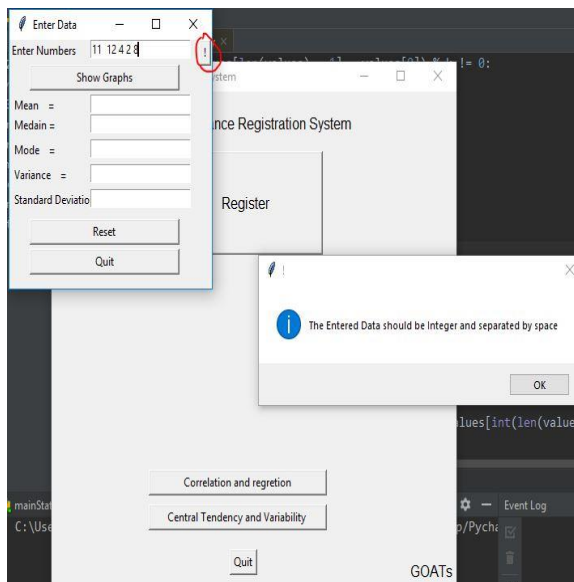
Enter Data
Enter Numbers 11 12 4 2 8
!
Show Graphs
Mean =
Medain =
Mode =
Variance =
Standard Deviatio
Reset
Quit

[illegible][len(values) - 1] - values[0]) % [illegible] != 0:

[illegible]stem
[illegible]nce Registration System
Register

!
The Entered Data should be Integer and separated by space
OK

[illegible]lues[int(len(value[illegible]

Correlation and regretion
Central Tendency and Variability
Quit
GOATs

mainSta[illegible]
C:\Use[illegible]
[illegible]p/Pycha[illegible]
Event Log